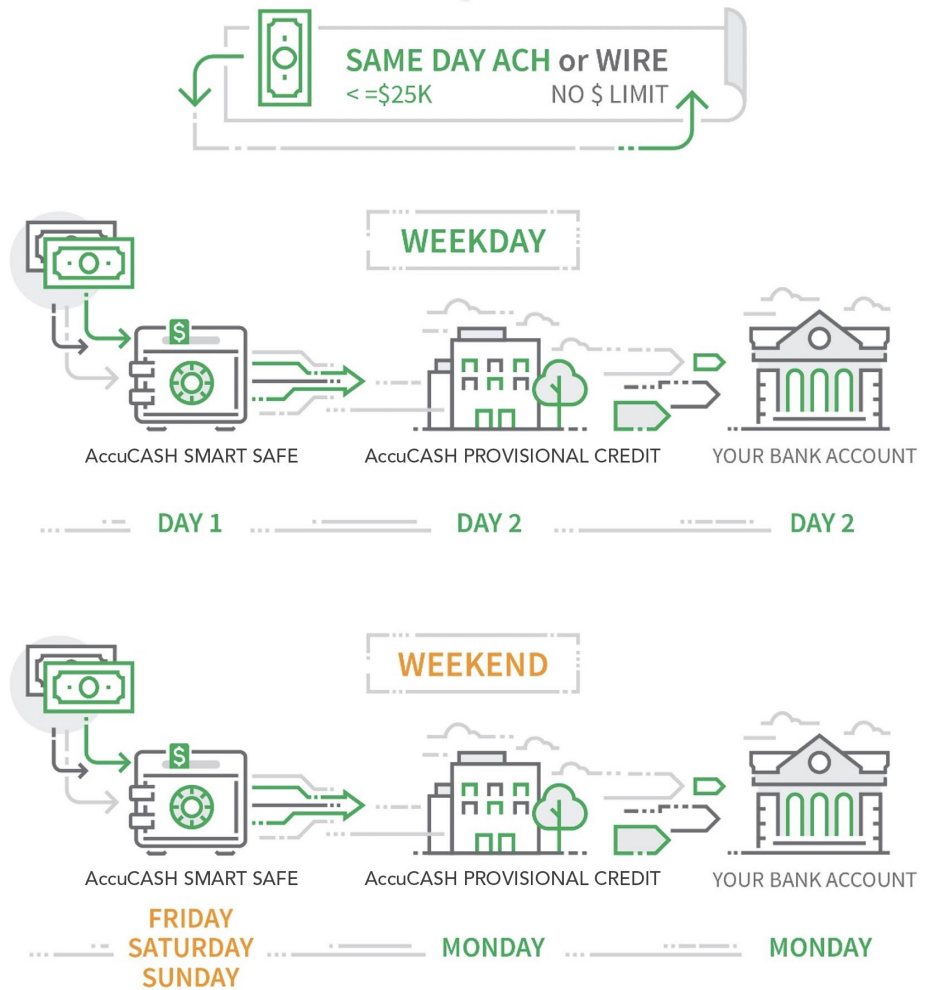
SAME DAY ACH or WIRE
< =$25K
NO $ LIMIT

WEEKDAY

$

AccuCASH SMART SAFE
AccuCASH PROVISIONAL CREDIT
YOUR BANK ACCOUNT

DAY 1
DAY 2
DAY 2

WEEKEND

$

AccuCASH SMART SAFE
AccuCASH PROVISIONAL CREDIT
YOUR BANK ACCOUNT

FRIDAY
SATURDAY
SUNDAY
MONDAY
MONDAY